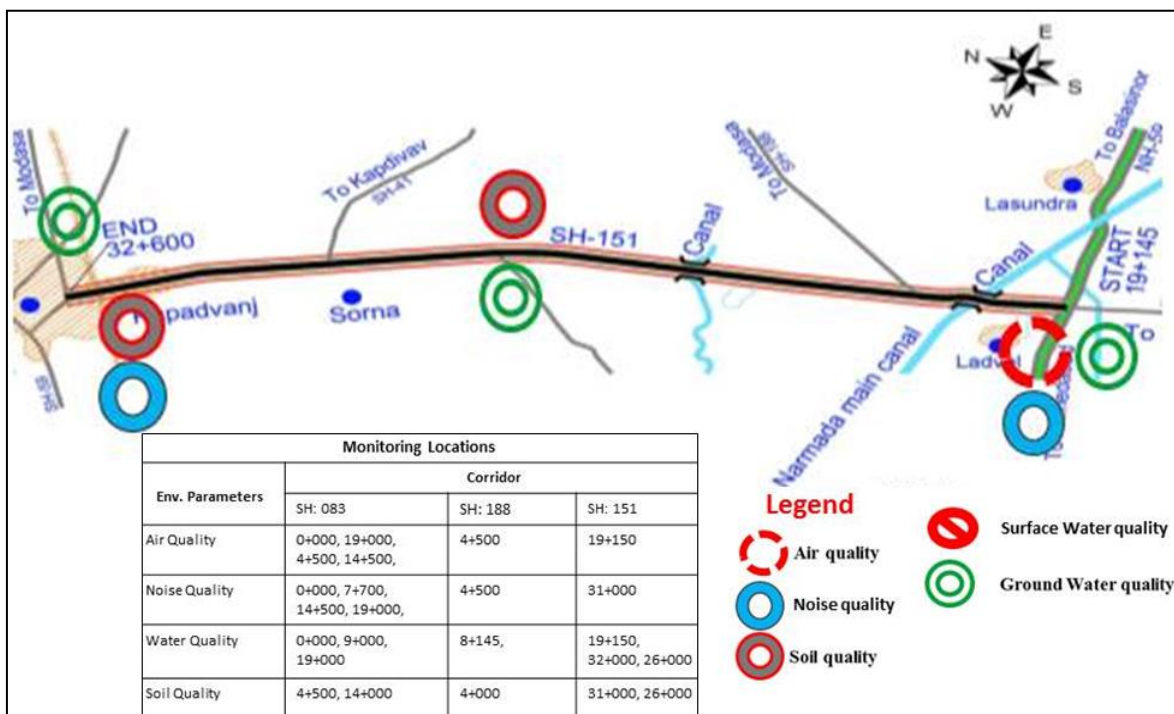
N E S W

To Modasa

END 32+600

Kapadvanj

To Kapdivav SH-41

Sorna

SH-151

Canal

To Modasa SH-188

Canal

Narmada main canal

Lasundra

To Balasinor NH-59

START 19+145

Ladvel

To

SH-58

| Monitoring Locations | | | |
|---|---|---|---|
| Env. Parameters | Corridor | | |
| | SH: 083 | SH: 188 | SH: 151 |
| Air Quality | 0+000, 19+000, 4+500, 14+500, | 4+500 | 19+150 |
| Noise Quality | 0+000, 7+700, 14+500, 19+000, | 4+500 | 31+000 |
| Water Quality | 0+000, 9+000, 19+000 | 8+145, | 19+150, 32+000, 26+000 |
| Soil Quality | 4+500, 14+000 | 4+000 | 31+000, 26+000 |

Legend

Air quality

Noise quality

Soil quality

Surface Water quality

Ground Water quality